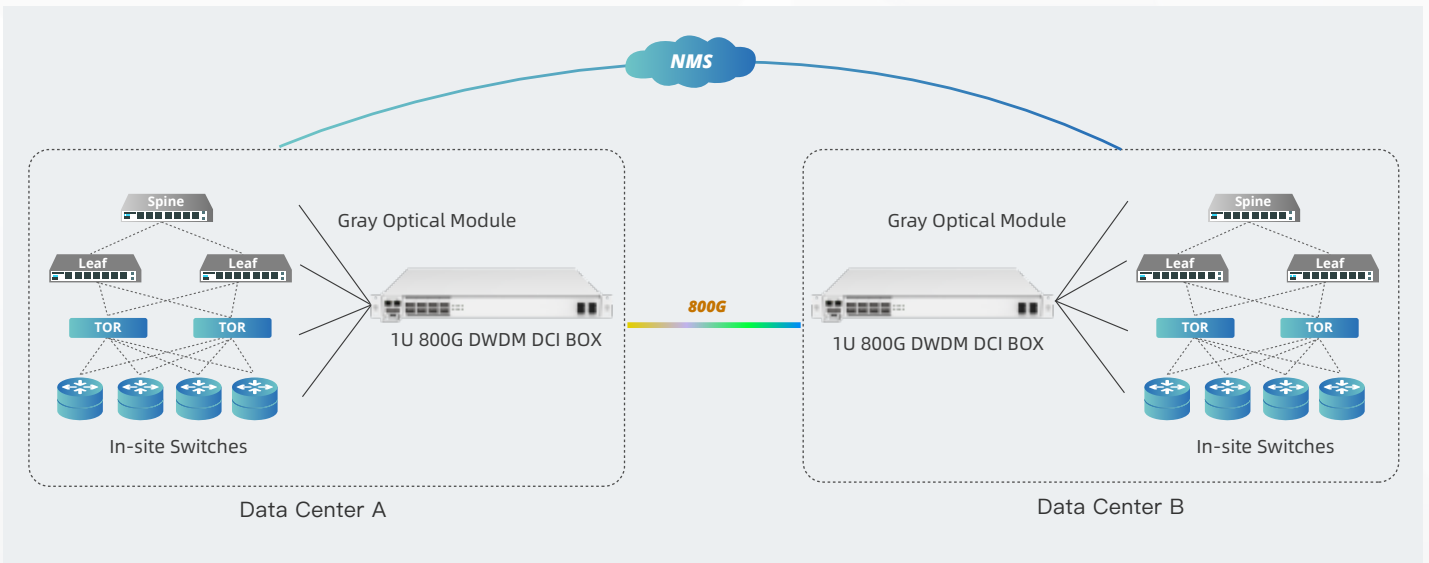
NMS

Spine

Leaf

Leaf

TOR

TOR

In-site Switches

Gray Optical Module

1U 800G DWDM DCI BOX

Data Center A

800G

Gray Optical Module

1U 800G DWDM DCI BOX

Spine

Leaf

Leaf

TOR

TOR

In-site Switches

Data Center B